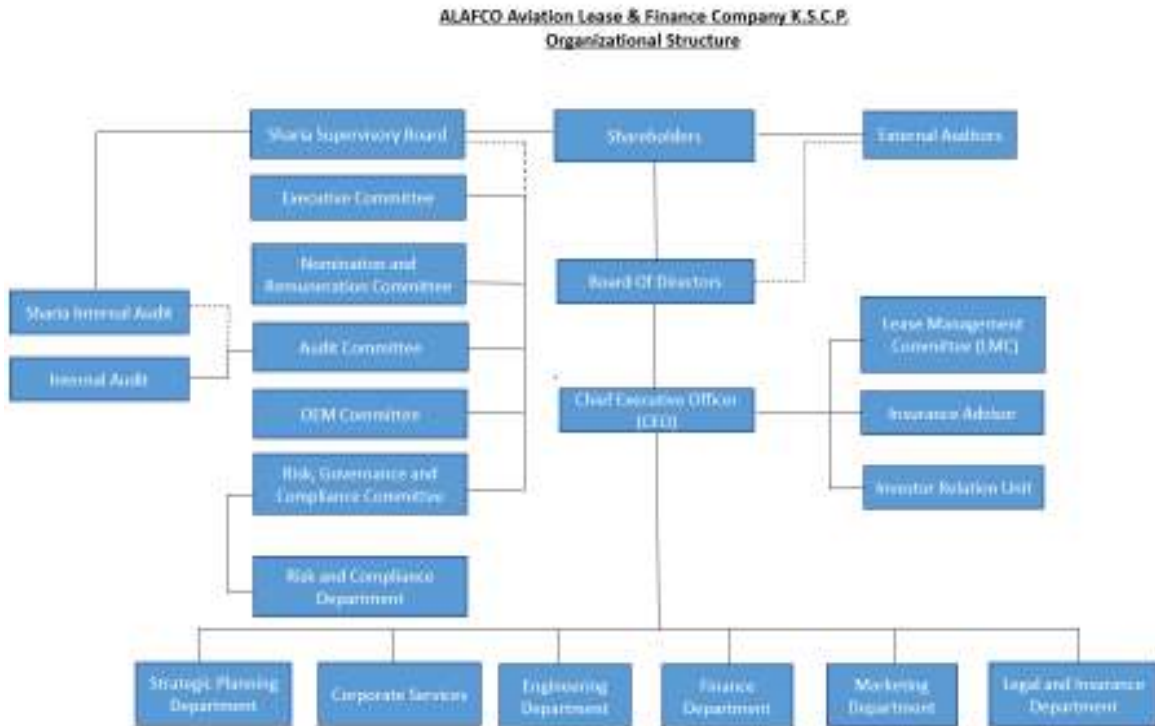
ALAFCO Aviation Lease & Finance Company K.S.C.P.
Organizational Structure

Sharia Supervisory Board

Shareholders

External Auditors

Executive Committee

Nomination and Remuneration Committee

Board Of Directors

Sharia Internal Audit

Internal Audit

Audit Committee

Lease Management Committee (LMC)

OEM Committee

Chief Executive Officer (CEO)

Insurance Advisor

Risk, Governance and Compliance Committee

Investor Relation Unit

Risk and Compliance Department

Strategic Planning Department

Corporate Services

Engineering Department

Finance Department

Marketing Department

Legal and Insurance Department